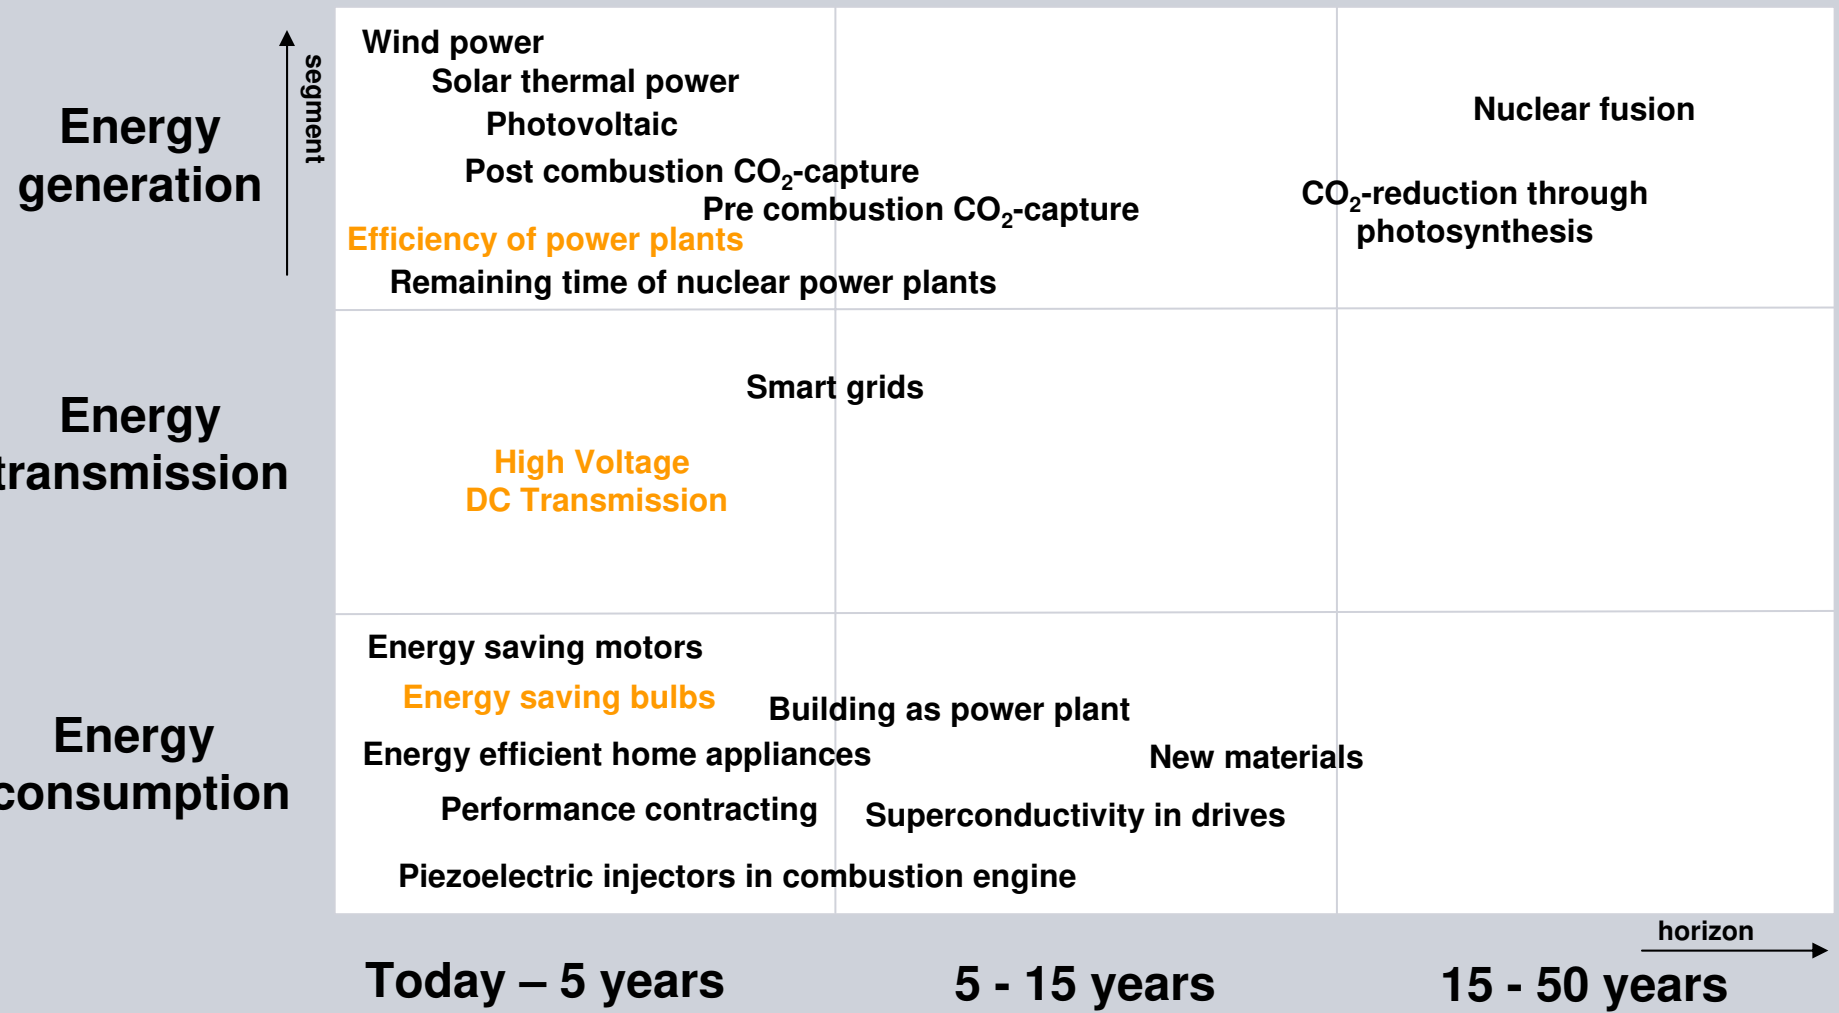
Energy generation

segment

Wind power
Solar thermal power
Photovoltaic
Post combustion $CO_2$-capture
Pre combustion $CO_2$-capture
Efficiency of power plants
Remaining time of nuclear power plants

Nuclear fusion

$CO_2$-reduction through photosynthesis

Energy transmission

Smart grids

High Voltage DC Transmission

Energy consumption

Energy saving motors
Energy saving bulbs
Building as power plant
Energy efficient home appliances
New materials
Performance contracting
Superconductivity in drives
Piezoelectric injectors in combustion engine

horizon

Today – 5 years
5 - 15 years
15 - 50 years